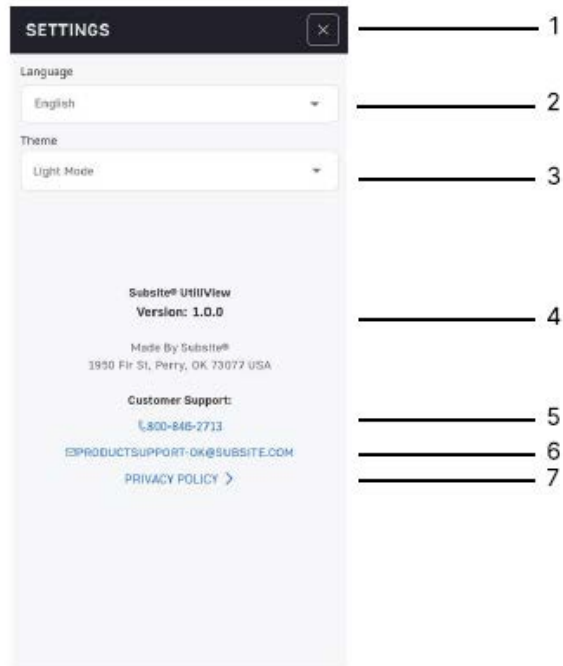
SETTINGS

×

1

Language

English

2

Theme

Light Mode

3

Subsite® UtiliView
Version: 1.0.0

4

Made By Subsite®
1950 Fir St, Perry, OK 73077 USA

Customer Support:

800-846-2713

5

PRODUCTSUPPORT-OK@SUBSITE.COM

6

PRIVACY POLICY >

7